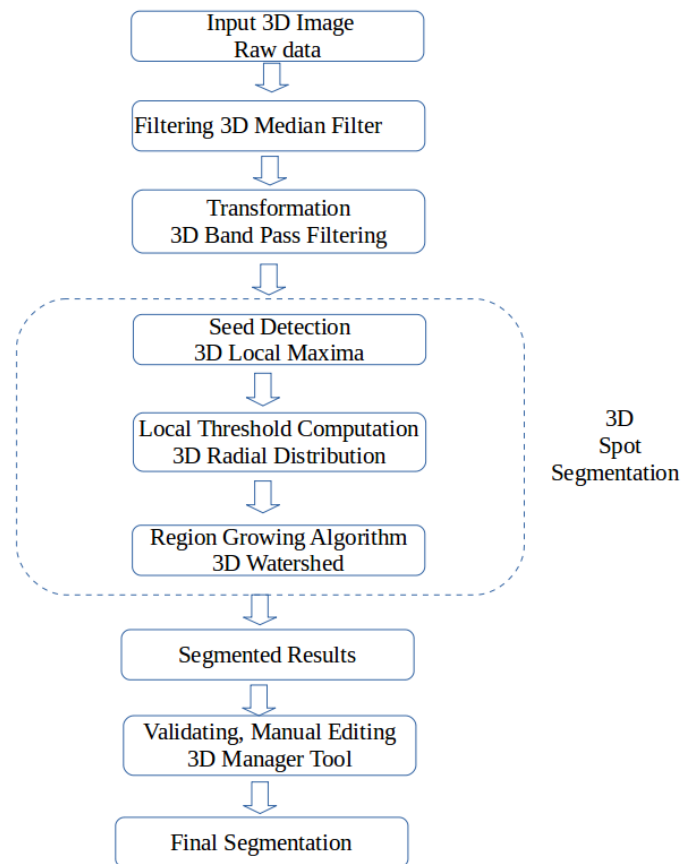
Input 3D Image
Raw data

Filtering 3D Median Filter

Transformation
3D Band Pass Filtering

Seed Detection
3D Local Maxima

Local Threshold Computation
3D Radial Distribution

Region Growing Algorithm
3D Watershed

3D
Spot
Segmentation

Segmented Results

Validating, Manual Editing
3D Manager Tool

Final Segmentation